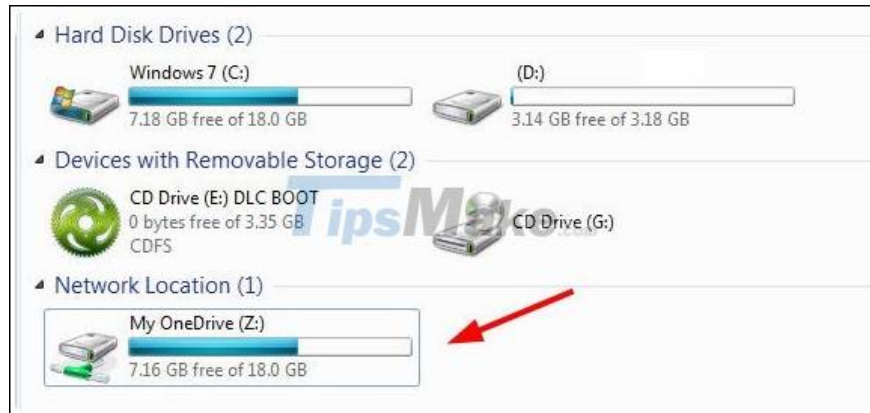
Hard Disk Drives (2)

Windows 7 (C:)
7.18 GB free of 18.0 GB

(D:)
3.14 GB free of 3.18 GB

Devices with Removable Storage (2)

CD Drive (E:) DLC BOOT
0 bytes free of 3.35 GB
CDFS

CD Drive (G:)

TipsMake.com

Network Location (1)

My OneDrive (Z:)
7.16 GB free of 18.0 GB